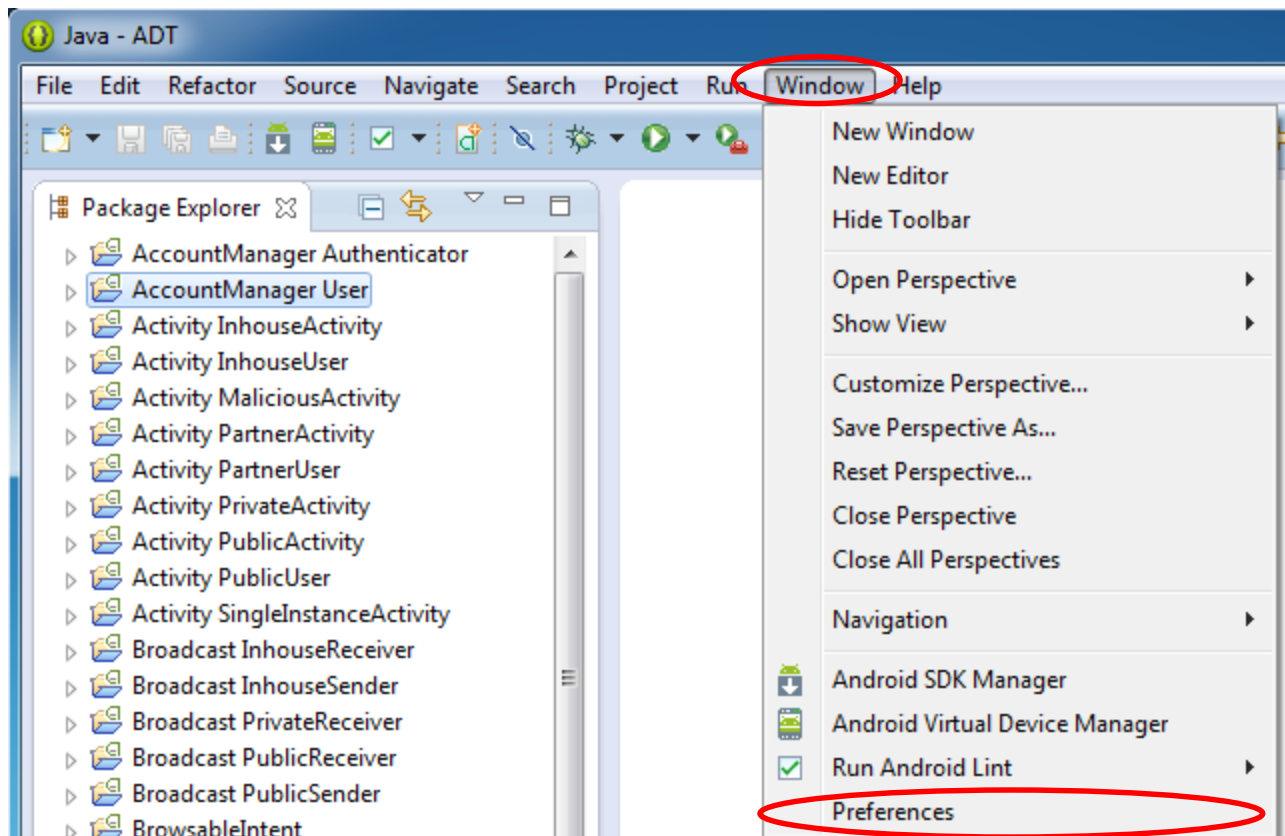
Java - ADT

File Edit Refactor Source Navigate Search Project Run Window Help

Package Explorer

AccountManager Authenticator
AccountManager User
Activity InhouseActivity
Activity InhouseUser
Activity MaliciousActivity
Activity PartnerActivity
Activity PartnerUser
Activity PrivateActivity
Activity PublicActivity
Activity PublicUser
Activity SingleInstanceActivity
Broadcast InhouseReceiver
Broadcast InhouseSender
Broadcast PrivateReceiver
Broadcast PublicReceiver
Broadcast PublicSender
BrowsableIntent

New Window
New Editor
Hide Toolbar
Open Perspective
Show View
Customize Perspective...
Save Perspective As...
Reset Perspective...
Close Perspective
Close All Perspectives
Navigation
Android SDK Manager
Android Virtual Device Manager
Run Android Lint
Preferences